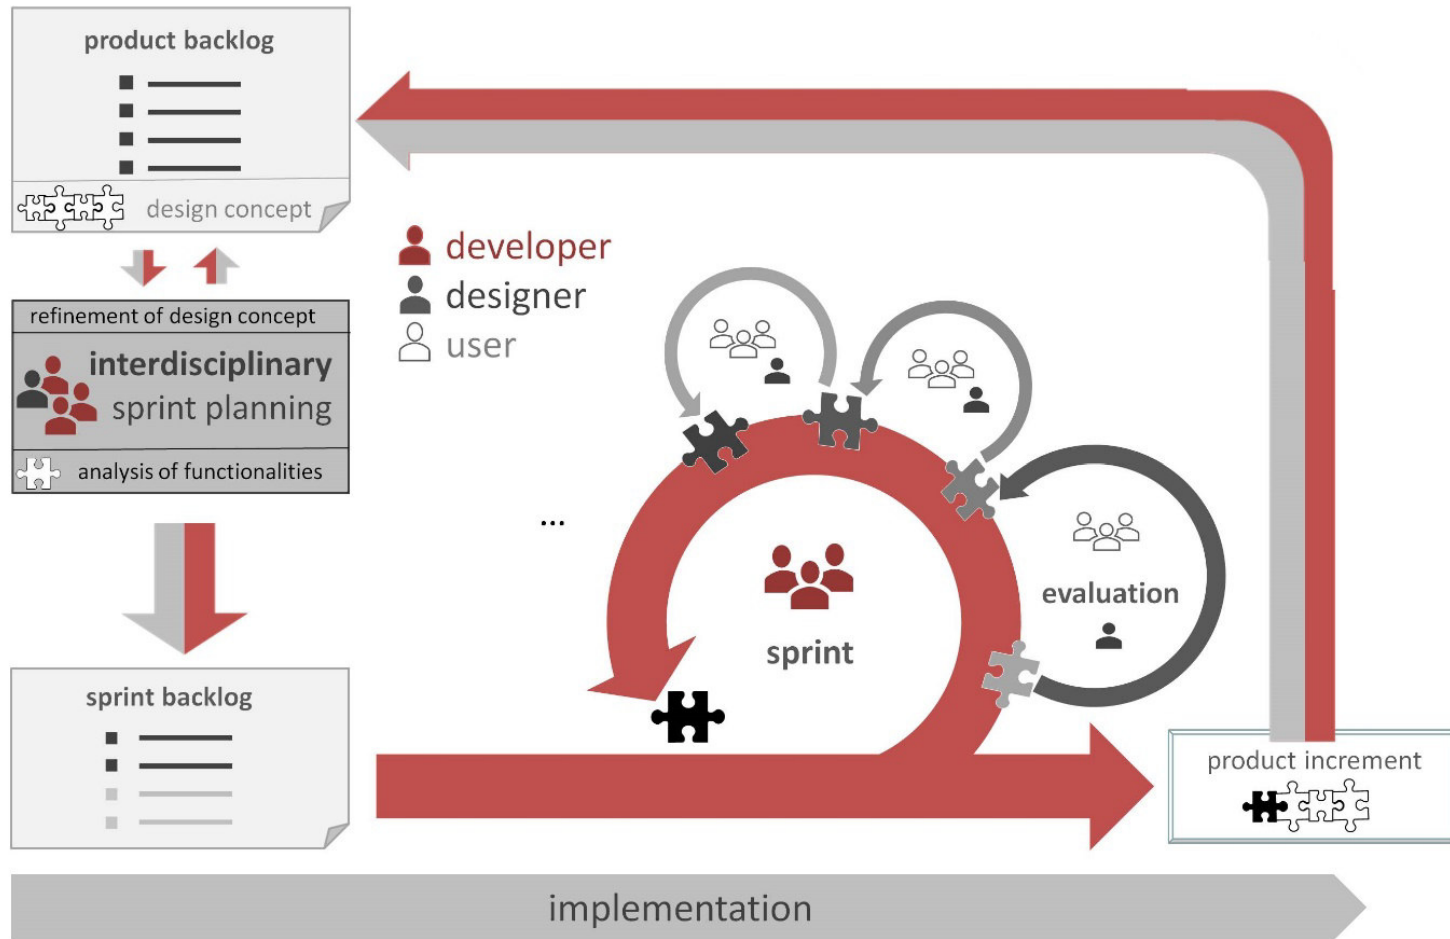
product backlog

design concept

refinement of design concept

interdisciplinary sprint planning

analysis of functionalities

sprint backlog

developer
designer
user

...

sprint

evaluation

product increment

implementation